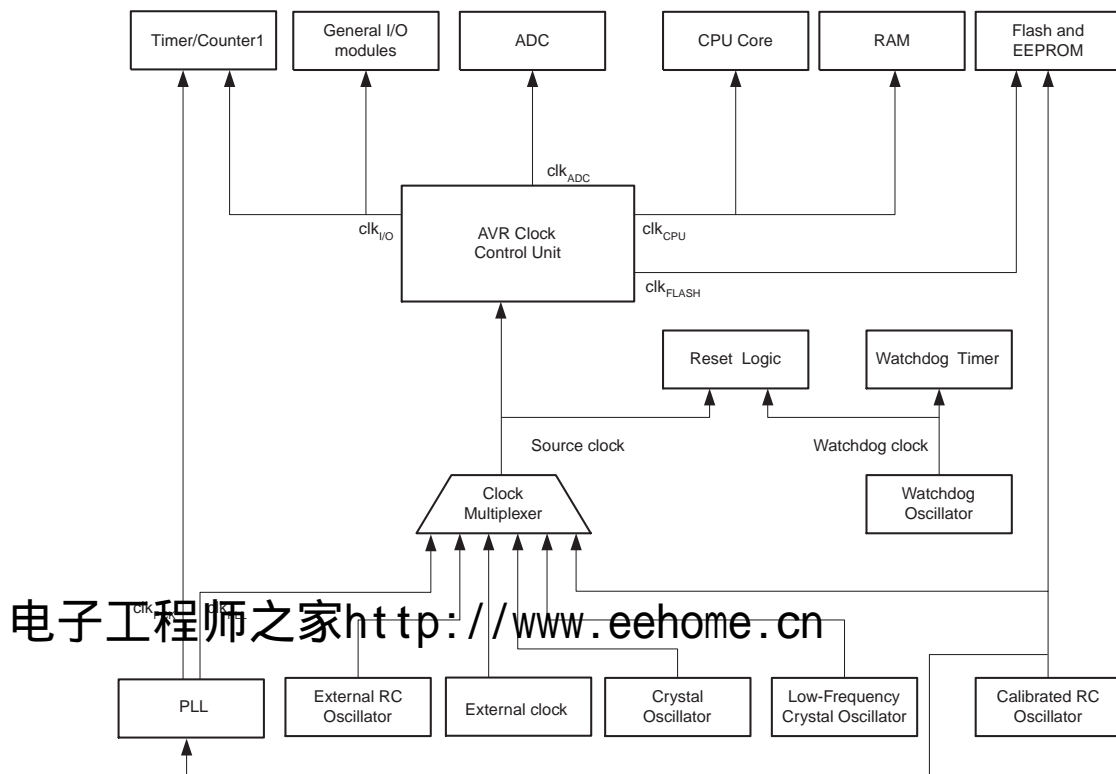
Timer/Counter1

General I/O modules

ADC

CPU Core

RAM

Flash and EEPROM

clk$_{ADC}$

clk$_{I/O}$

AVR Clock Control Unit

clk$_{CPU}$

clk$_{FLASH}$

Reset Logic

Watchdog Timer

Source clock

Watchdog clock

Clock Multiplexer

Watchdog Oscillator

clk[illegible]

clk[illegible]

电子工程师之家http://www.eehome.cn

PLL

External RC Oscillator

External clock

Crystal Oscillator

Low-Frequency Crystal Oscillator

Calibrated RC Oscillator